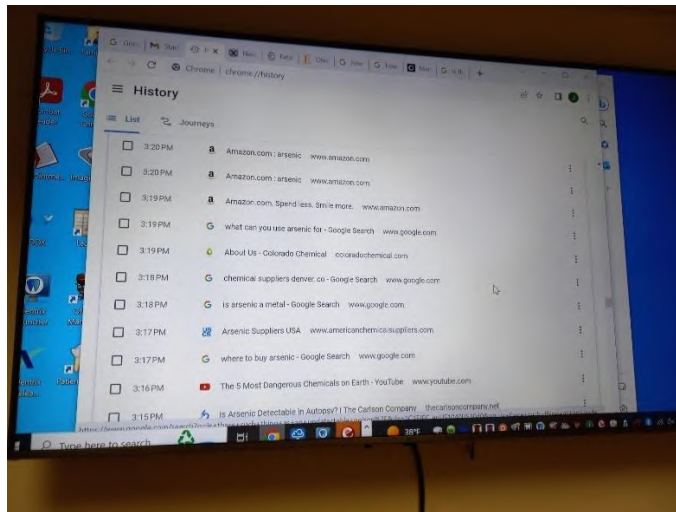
Chrome | chrome://history

History

List Journeys

3:20 PM Amazon.com : arsenic www.amazon.com

3:20 PM Amazon.com : arsenic www.amazon.com

3:19 PM Amazon.com. Spend less. Smile more. www.amazon.com

3:19 PM what can you use arsenic for - Google Search www.google.com

3:19 PM About Us - Colorado Chemical coloradochemical.com

3:18 PM chemical suppliers denver, co - Google Search www.google.com

3:18 PM is arsenic a metal - Google Search www.google.com

3:17 PM Arsenic Suppliers USA www.americanchemicalsuppliers.com

3:17 PM where to buy arsenic - Google Search www.google.com

3:16 PM The 5 Most Dangerous Chemicals on Earth - YouTube www.youtube.com

3:15 PM Is Arsenic Detectable in Autopsy? | The Carlson Company thecarlsoncompany.net

Type here to search

38°F